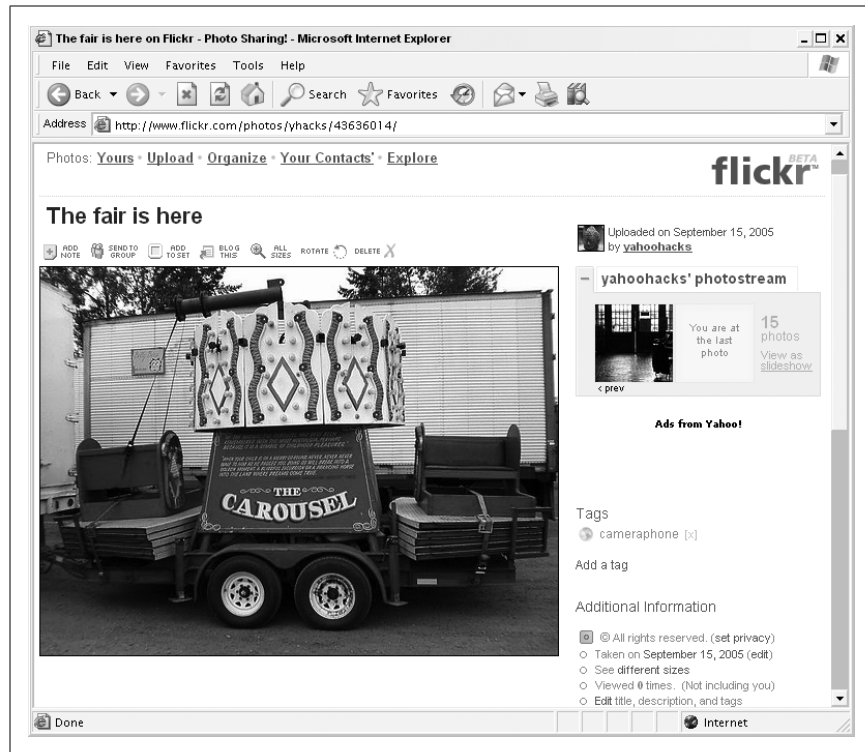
The fair is here on Flickr - Photo Sharing! - Microsoft Internet Explorer

File Edit View Favorites Tools Help

Back Search Favorites

Address http://www.flickr.com/photos/yhacks/43636014/

Photos: Yours • Upload • Organize • Your Contacts' • Explore

flickr BETA

The fair is here

ADD NOTE SEND TO GROUP ADD TO SET BLOG THIS ALL SIZES ROTATE DELETE

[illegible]

THE CAROUSEL

Uploaded on September 15, 2005 by yahoohacks

yahoohacks' photostream

You are at the last photo

15 photos

View as slideshow

< prev

Ads from Yahoo!

Tags

cameraphone [x]

Add a tag

Additional Information

© All rights reserved. (set privacy)

Taken on September 15, 2005 (edit)

See different sizes

Viewed 0 times. (Not including you)

Edit title, description, and tags

Done

Internet